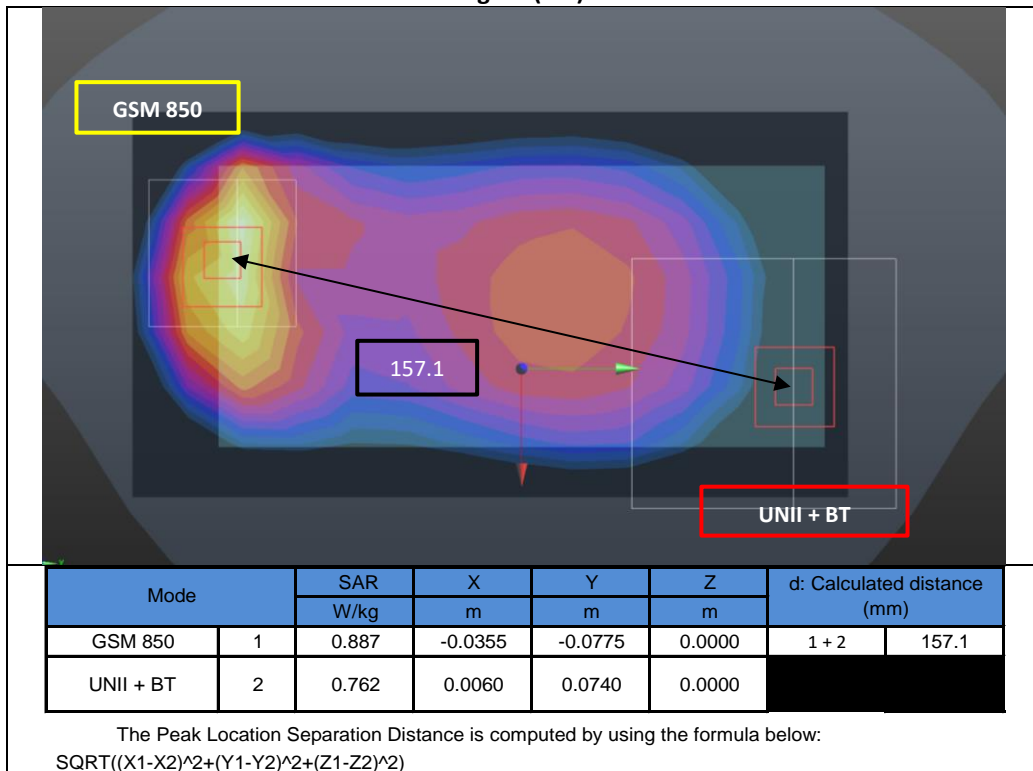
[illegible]

GSM 850

157.1

UNII + BT

| Mode | | SAR | X | Y | Z | d: Calculated distance (mm) | |
|---|---|---|---|---|---|---|---|
| | | W/kg | m | m | m | | |
| GSM 850 | 1 | 0.887 | -0.0355 | -0.0775 | 0.0000 | 1 + 2 | 157.1 |
| UNII + BT | 2 | 0.762 | 0.0060 | 0.0740 | 0.0000 | | |

The Peak Location Separation Distance is computed by using the formula below:
SQRT((X1-X2)^2+(Y1-Y2)^2+(Z1-Z2)^2)